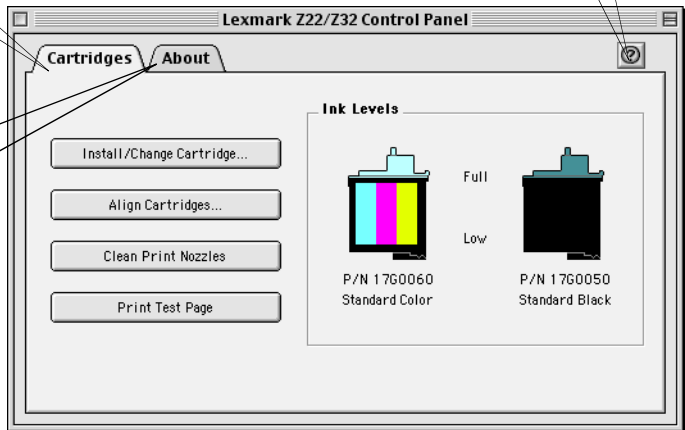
Lexmark Z22/Z32 Control Panel

Cartridges
About

Install/Change Cartridge...

Align Cartridges...

Clean Print Nozzles

Print Test Page

Ink Levels

Full

Low

P/N 17G0060
Standard Color

P/N 17G0050
Standard Black